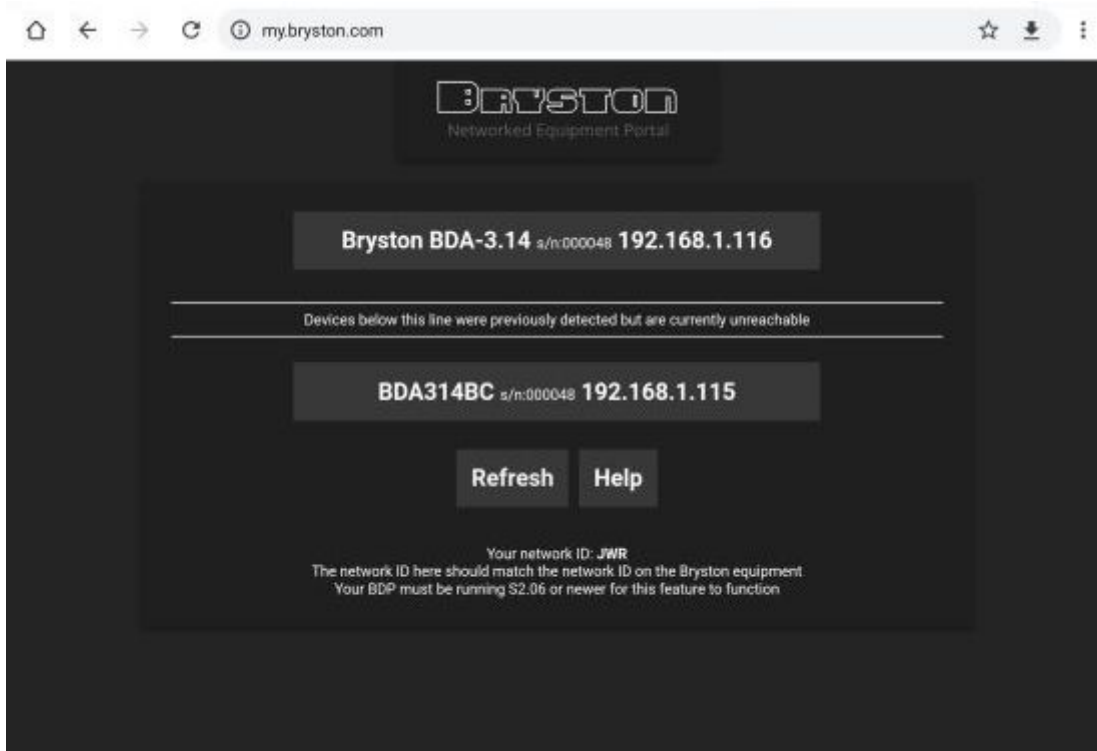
my.bryston.com

BRYSTON
Networked Equipment Portal

Bryston BDA-3.14 s/n:000048 192.168.1.116

Devices below this line were previously detected but are currently unreachable

BDA314BC s/n:000048 192.168.1.115

Refresh Help

Your network ID: JWR
The network ID here should match the network ID on the Bryston equipment
Your BDP must be running S2.06 or newer for this feature to function